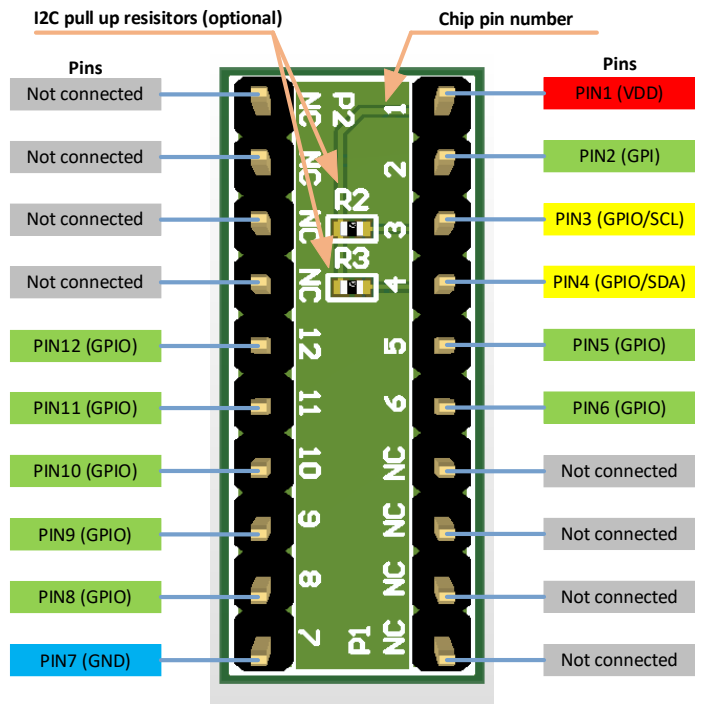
I2C pull up resisitors (optional)

Chip pin number

Pins

Not connected
Not connected
Not connected
Not connected
PIN12 (GPIO)
PIN11 (GPIO)
PIN10 (GPIO)
PIN9 (GPIO)
PIN8 (GPIO)
PIN7 (GND)

P2
NC
NC
NC
NC
12
11
10
9
8
7
P1

R2
R3

1
2
3
4
5
6
NC
NC
NC
NC

Pins

PIN1 (VDD)
PIN2 (GPI)
PIN3 (GPIO/SCL)
PIN4 (GPIO/SDA)
PIN5 (GPIO)
PIN6 (GPIO)
Not connected
Not connected
Not connected
Not connected